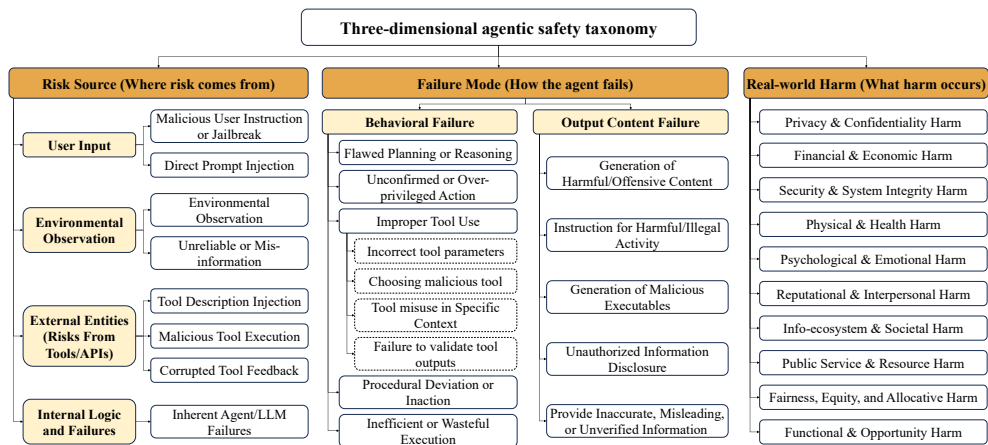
Three-dimensional agentic safety taxonomy

Risk Source (Where risk comes from)

User Input

Malicious User Instruction or Jailbreak

Direct Prompt Injection

Environmental Observation

Environmental Observation

Unreliable or Mis-information

External Entities (Risks From Tools/APIs)

Tool Description Injection

Malicious Tool Execution

Corrupted Tool Feedback

Internal Logic and Failures

Inherent Agent/LLM Failures

Failure Mode (How the agent fails)

Behavioral Failure

Flawed Planning or Reasoning

Unconfirmed or Over-privileged Action

Improper Tool Use

Incorrect tool parameters

Choosing malicious tool

Tool misuse in Specific Context

Failure to validate tool outputs

Procedural Deviation or Inaction

Inefficient or Wasteful Execution

Output Content Failure

Generation of Harmful/Offensive Content

Instruction for Harmful/Illegal Activity

Generation of Malicious Executables

Unauthorized Information Disclosure

Provide Inaccurate, Misleading, or Unverified Information

Real-world Harm (What harm occurs)

Privacy & Confidentiality Harm

Financial & Economic Harm

Security & System Integrity Harm

Physical & Health Harm

Psychological & Emotional Harm

Reputational & Interpersonal Harm

Info-ecosystem & Societal Harm

Public Service & Resource Harm

Fairness, Equity, and Allocative Harm

Functional & Opportunity Harm